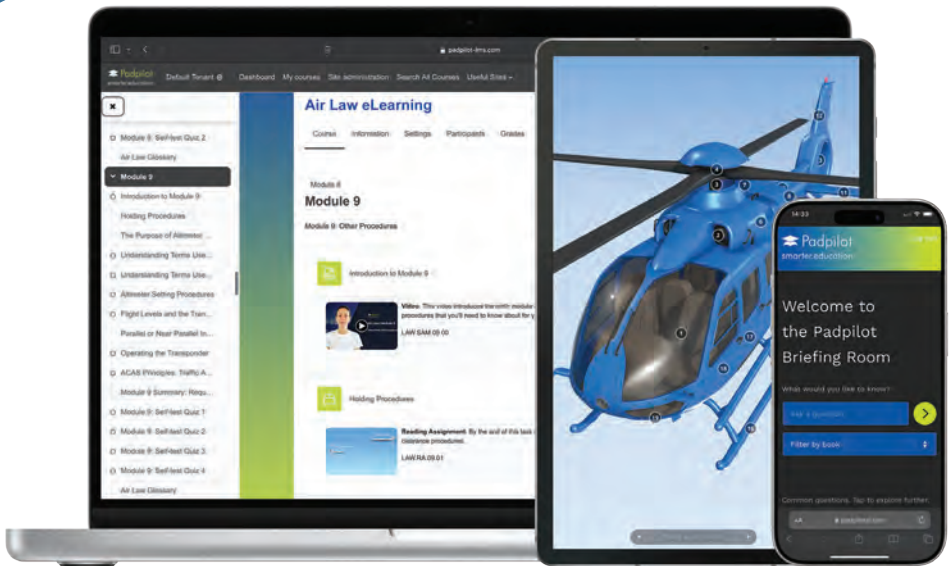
padpilot-lms.com

Padpilot smarter.education

Default Tenant

Dashboard My courses Site administration Search All Courses Useful Sites

Module 8: Self-test Quiz 2

Air Law Glossary

Module 9

Introduction to Module 9

Holding Procedures

The Purpose of Altimeter ...

Understanding Terms Use...

Understanding Terms Use...

Altimeter Setting Procedures

Flight Levels and the Tran...

Parallel or Near Parallel In...

Operating the Transponder

ACAS Principles: Traffic A...

Module 9 Summary: Requ...

Module 9: Self-test Quiz 1

Module 9: Self-test Quiz 2

Module 9: Self-test Quiz 3

Module 9: Self-test Quiz 4

Air Law Glossary

Air Law eLearning

Courses Information Settings Participants Grades

Module 9

Module 9

Module 9: Other Procedures

Introduction to Module 9

Video: This video introduces the ninth module procedures that you'll need to know about for y

LAW.SAM.09.00

Holding Procedures

Reading Assignment: By the end of this task clearance procedures.

LAW.RA.09.01

14:33

Padpilot smarter.education

Welcome to the Padpilot Briefing Room

What would you like to know?

Ask a question

Filter by book

Common questions. Tap to explore further.

padpilot.com